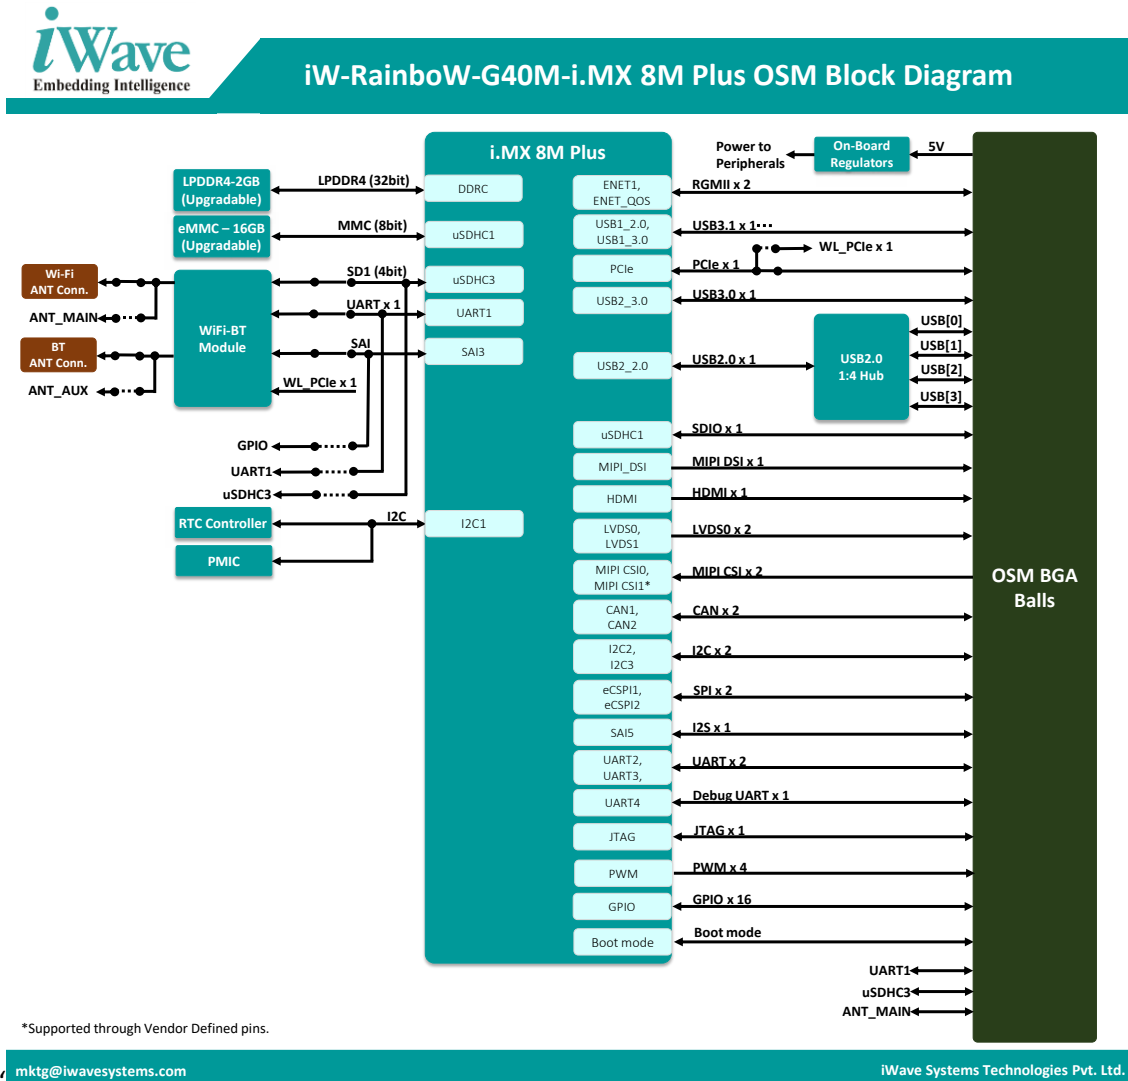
iWave
Embedding Intelligence

iW-RainboW-G40M-i.MX 8M Plus OSM Block Diagram

i.MX 8M Plus

LPDDR4-2GB (Upgradable)
LPDDR4 (32bit)
DDRC

eMMC – 16GB (Upgradable)
MMC (8bit)
uSDHC1

Wi-Fi ANT Conn.
ANT_MAIN
BT ANT Conn.
ANT_AUX

WiFi-BT Module
SD1 (4bit)
uSDHC3
UART x 1
UART1
SAI
SAI3
WL_PCIe x 1

GPIO
UART1
uSDHC3

RTC Controller
I2C
I2C1
PMIC

Power to Peripherals
On-Board Regulators
5V

ENET1, ENET_QOS
RGMII x 2
USB1_2.0, USB1_3.0
USB3.1 x 1
WL_PCIe x 1
PCIe
PCIe x 1
USB2_3.0
USB3.0 x 1
USB2_2.0
USB2.0 x 1
USB2.0 1:4 Hub
USB[0]
USB[1]
USB[2]
USB[3]
uSDHC1
SDIO x 1
MIPI_DSI
MIPI DSI x 1
HDMI
HDMI x 1
LVDS0, LVDS1
LVDS0 x 2
MIPI CSI0, MIPI CSI1*
MIPI CSI x 2
CAN1, CAN2
CAN x 2
I2C2, I2C3
I2C x 2
eCSPI1, eCSPI2
SPI x 2
SAI5
I2S x 1
UART2, UART3,
UART x 2
UART4
Debug UART x 1
JTAG
JTAG x 1
PWM
PWM x 4
GPIO
GPIO x 16
Boot mode
Boot mode
UART1
uSDHC3
ANT_MAIN

OSM BGA Balls

*Supported through Vendor Defined pins.

mktg@iwavesystems.com
iWave Systems Technologies Pvt. Ltd.